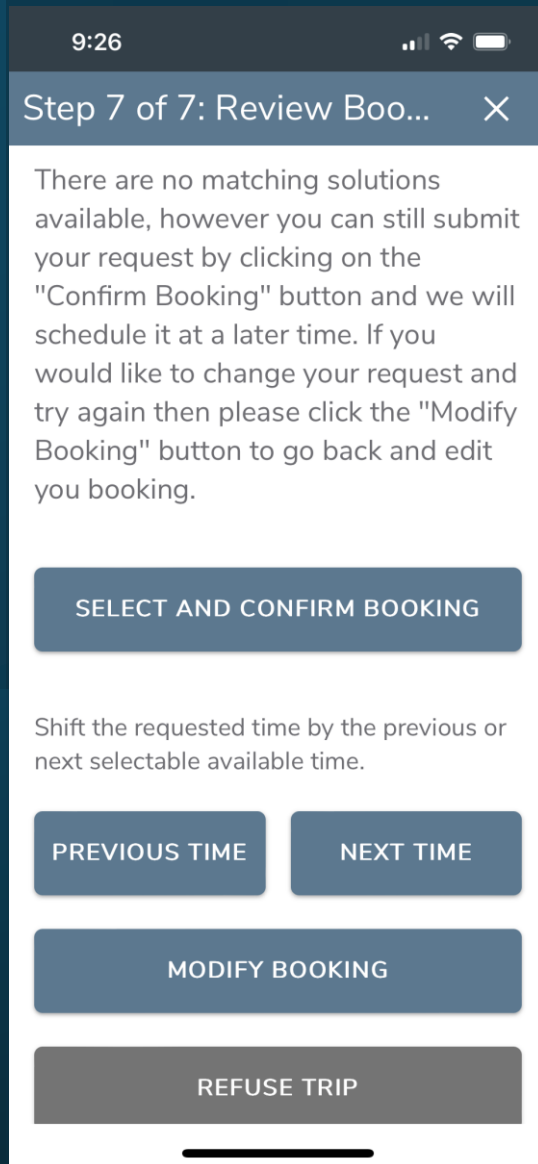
9:26

Step 7 of 7: Review Boo... ✕

There are no matching solutions available, however you can still submit your request by clicking on the "Confirm Booking" button and we will schedule it at a later time. If you would like to change your request and try again then please click the "Modify Booking" button to go back and edit you booking.

SELECT AND CONFIRM BOOKING

Shift the requested time by the previous or next selectable available time.

PREVIOUS TIME

NEXT TIME

MODIFY BOOKING

REFUSE TRIP